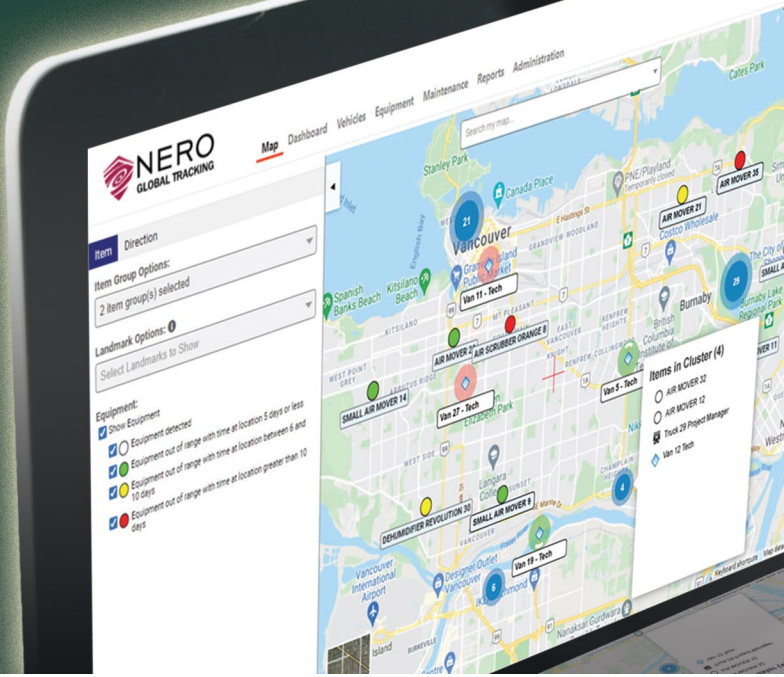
NERO GLOBAL TRACKING

Map Dashboard Vehicles Equipment Maintenance Reports Administration

Search my map...

Item Direction

Item Group Options:

2 item group(s) selected

Landmark Options:

Select Landmarks to Show

Equipment:

Show Equipment

Equipment detected

Equipment out of range with time at location 5 days or less

Equipment out of range with time at location between 6 and 10 days

Equipment out of range with time at location greater than 10 days

Stanley Park

Canada Place

Vancouver

PNE/Playland Temporarily closed

Cates Park

AIR MOVER 35

AIR MOVER 21

Costco Wholesale

21

Van 11 - Tech

Spanish Banks Beach

Kitsilano Beach

KITSILANO

AIR MOVER 2

AIR SCRUBBER ORANGE 8

MT PLEASANT

Burnaby

British Columbia Institute of Technology

29

SMALL A

Items in Cluster (4)

AIR MOVER 32

AIR MOVER 12

Truck 29 Project Manager

Van 12 Tech

SMALL AIR MOVER 14

Van 27 - Tech

Van 5 - Tech

Elizabeth Park

Langara College

DEHUMIDIFIER REVOLUTION 30

SMALL AIR MOVER 9

4

Van 19 - Tech

6

Vancouver International Airport

Designer Outlet Vancouver

Richmond

Nanaksar Gurdwara

Keyboard shortcuts Map data